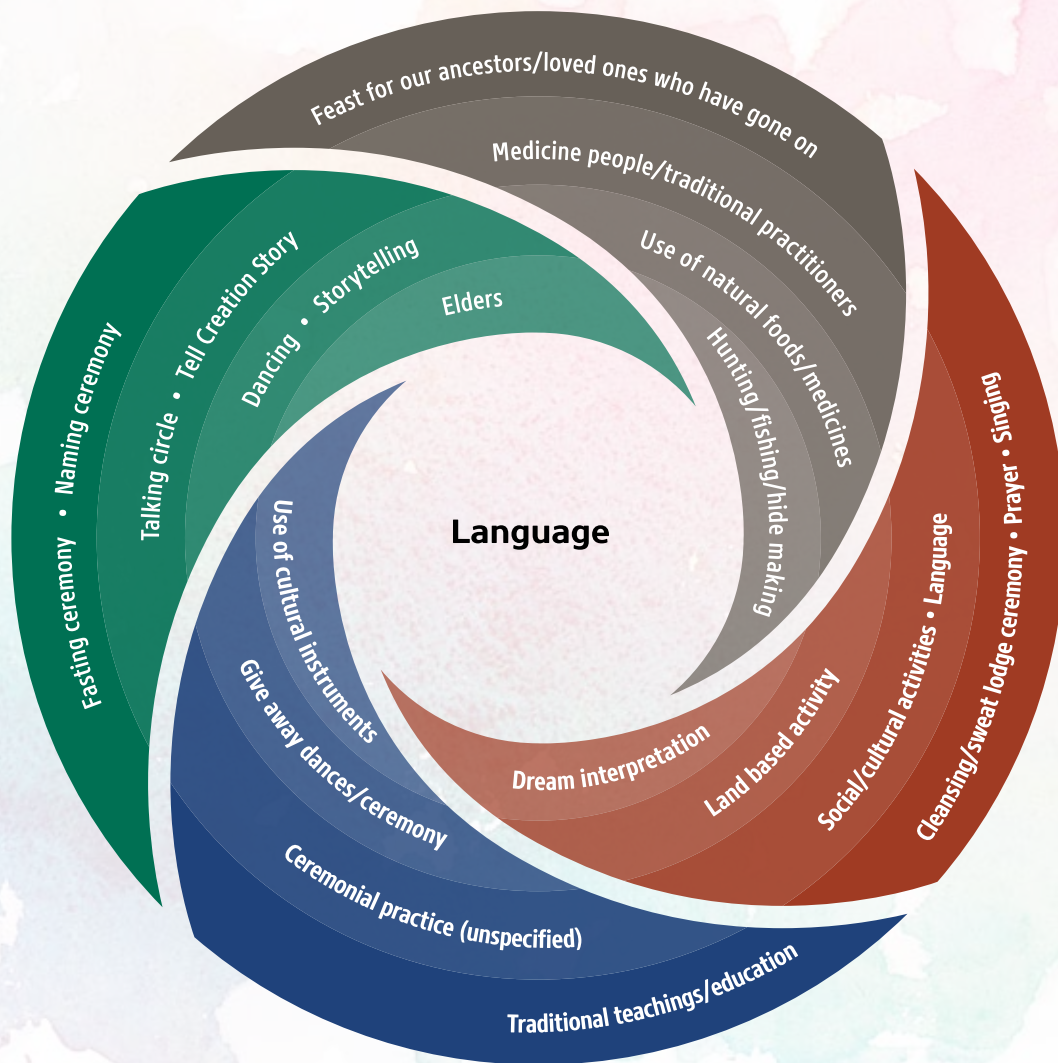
Feast for our ancestors/loved ones who have gone on

Medicine people/traditional practitioners

Use of natural foods/medicines

Hunting/fishing/hide making

Cleansing/sweat lodge ceremony • Prayer • Singing

Social/cultural activities • Language

Land based activity

Dream interpretation

Traditional teachings/education

Ceremonial practice (unspecified)

Give away dances/ceremony

Use of cultural instruments

Fasting ceremony • Naming ceremony

Talking circle • Tell Creation Story

Dancing • Storytelling

Elders

Language